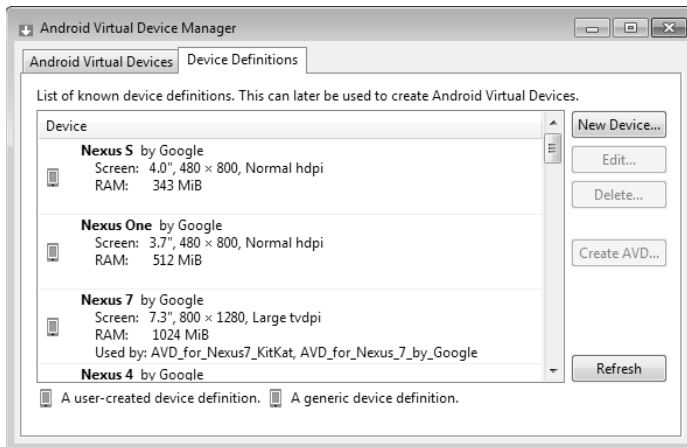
Android Virtual Device Manager

Android Virtual Devices | Device Definitions

List of known device definitions. This can later be used to create Android Virtual Devices.

Device

**Nexus S** by Google
Screen: 4.0", 480 × 800, Normal hdpi
RAM: 343 MiB

**Nexus One** by Google
Screen: 3.7", 480 × 800, Normal hdpi
RAM: 512 MiB

**Nexus 7** by Google
Screen: 7.3", 800 × 1280, Large tvdpi
RAM: 1024 MiB
Used by: AVD_for_Nexus7_KitKat, AVD_for_Nexus_7_by_Google

**Nexus 4** by Google

New Device...
Edit...
Delete...
Create AVD...
Refresh

A user-created device definition. A generic device definition.